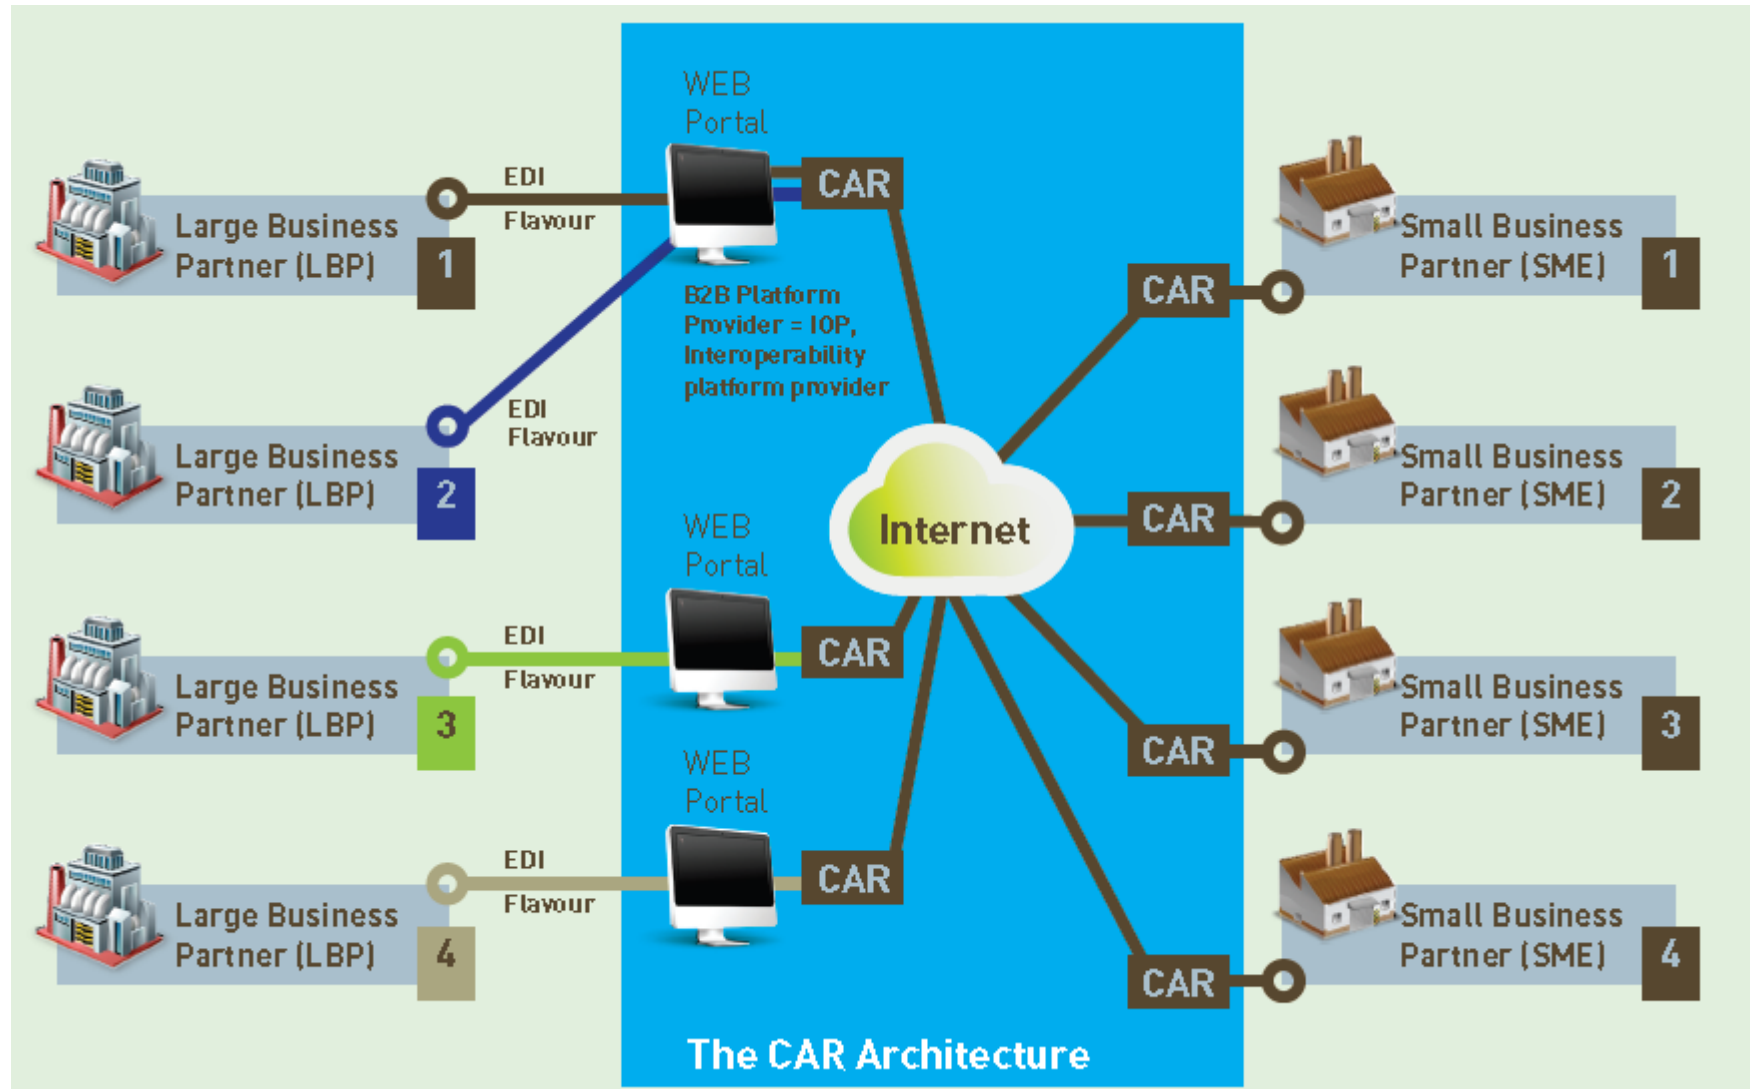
WEB Portal

CAR

Large Business Partner (LBP) 1

EDI Flavour

B2B Platform Provider = IOP, Interoperability platform provider

Large Business Partner (LBP) 2

EDI Flavour

WEB Portal

CAR

Internet

Large Business Partner (LBP) 3

EDI Flavour

WEB Portal

CAR

Large Business Partner (LBP) 4

EDI Flavour

CAR

Small Business Partner (SME) 1

CAR

Small Business Partner (SME) 2

CAR

Small Business Partner (SME) 3

CAR

Small Business Partner (SME) 4

CAR

The CAR Architecture